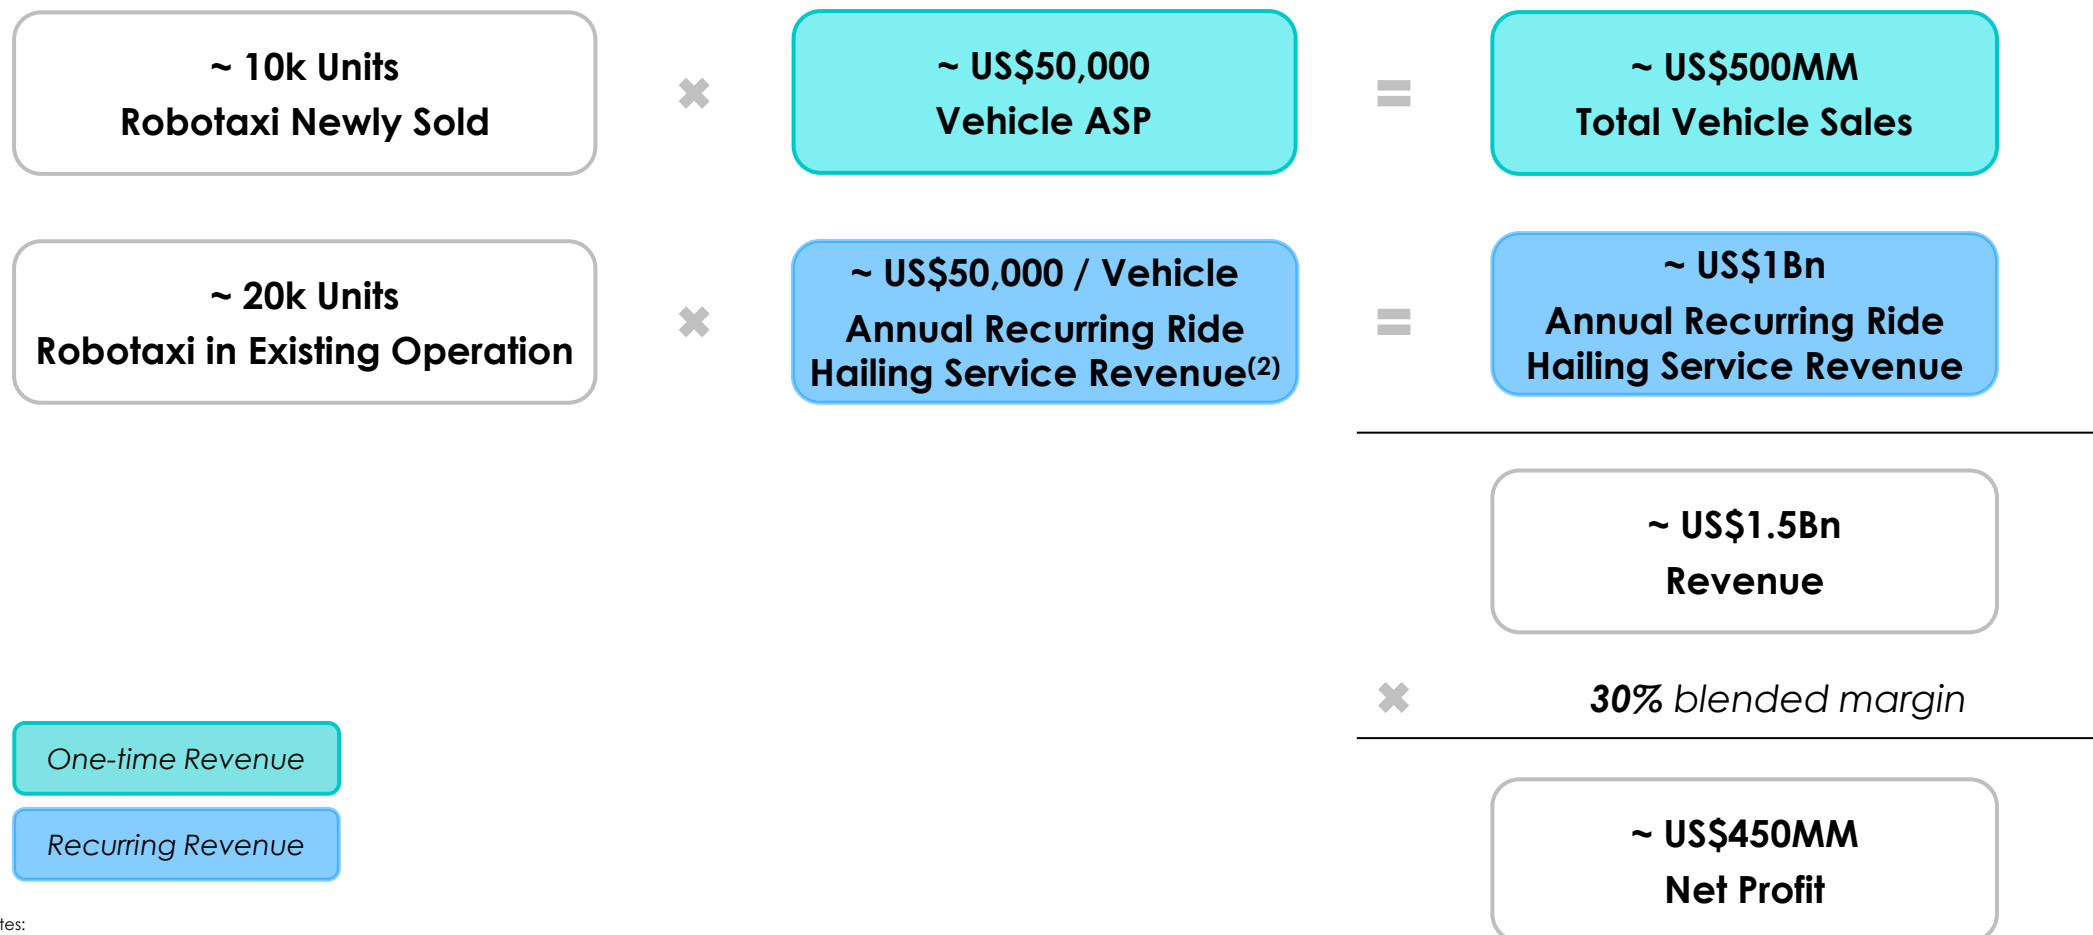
~ 10k Units
Robotaxi Newly Sold

✖

~ US$50,000
Vehicle ASP

=

~ US$500MM
Total Vehicle Sales

~ 20k Units
Robotaxi in Existing Operation

✖

~ US$50,000 / Vehicle
Annual Recurring Ride Hailing Service Revenue$^{(2)}$

=

~ US$1Bn
Annual Recurring Ride Hailing Service Revenue

~ US$1.5Bn
Revenue

✖

30% blended margin

~ US$450MM
Net Profit

One-time Revenue

Recurring Revenue

tes: